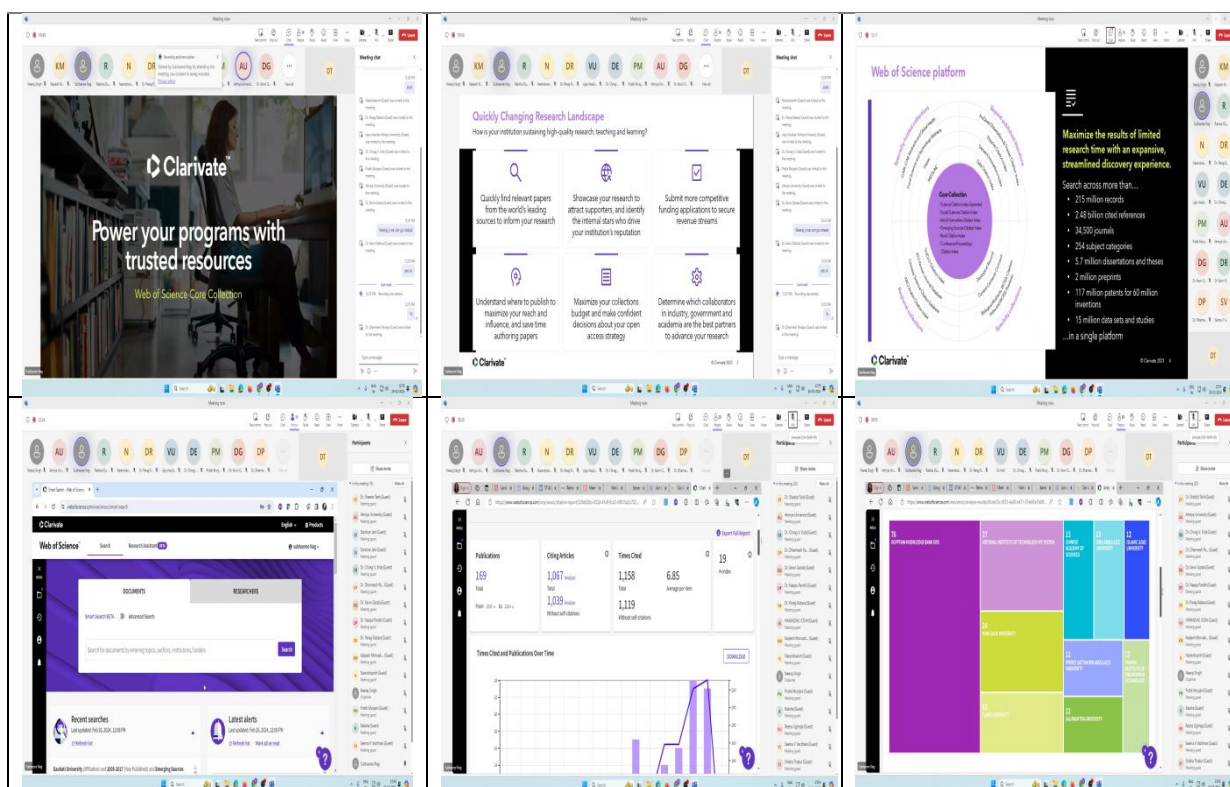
Meeting now

KM R N DR AU DG DT

Meeting chat

Clarivate

Power your programs with trusted resources

Web of Science Core Collection

Meeting now

KM R N DR VU DE PM AU DG DT

Meeting chat

Quickly Changing Research Landscape

How is your institution sustaining high-quality research, teaching and learning?

Quickly find relevant papers from the world's leading sources to inform your research

Showcase your research to attract supporters, and identify the internal stars who drive your institution's reputation

Submit more competitive funding applications to secure revenue streams

Understand where to publish to maximize your reach and influence, and save time authoring papers

Maximize your collections budget and make confident decisions about your open access strategy

Determine which collaborators in industry, government and academia are the best partners to advance your research

Clarivate

Web of Science platform

Core Collection

Maximize the results of limited research time with an expansive, streamlined discovery experience.

Search across more than…

• 215 million records
• 2.48 billion cited references
• 34,500 journals
• 254 subject categories
• 5.7 million dissertations and theses
• 2 million preprints
• 117 million patents for 60 million inventions
• 15 million data sets and studies

…in a single platform

Clarivate

R N DR VU DE PM AU DG DR DP SV DT

Meeting now

AU R N DR VU DE PM DG DP DT

Participants

Clarivate

Web of Science

Search

Research Assistant

DOCUMENTS

RESEARCHERS

Smart Search BETA

Advanced Search

Search for documents by entering topics, authors, institutions, funders

Search

Recent searches

Latest alerts

Meeting now

AU R N DR VU DE PM DG DP DT

Participants

Export Full Report

Publications

169

Citing Articles

1,067

1,039

Times Cited

1,158

6.85

1,119

19

H-Index

Times Cited and Publications Over Time

DOWNLOAD

Meeting now

AU R N DR VU DE PM DG DP

Participants

76

27

13

13

12

24

12

12

18

12